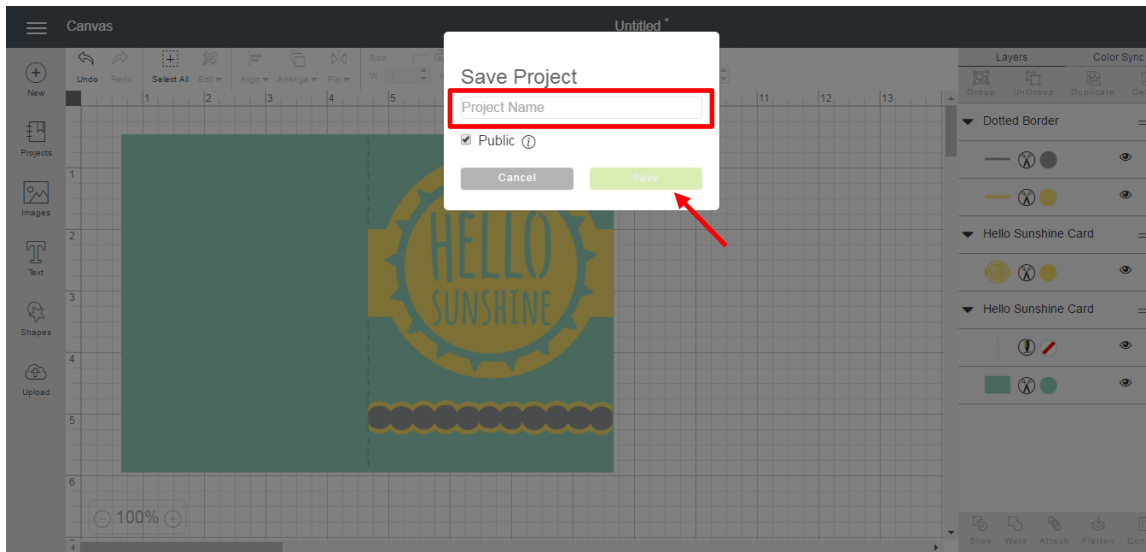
Canvas

Untitled *

New

Projects

Images

Text

Shapes

Upload

Undo Redo Select All Edit Align Arrange Flip Size W

1 2 3 4 5 11 12 13

1

2

3

4

5

6

Save Project

Project Name

Public

Cancel

Save

HELLO SUNSHINE

100%

Layers Color Sync

Group UnGroup Duplicate

Dotted Border

Hello Sunshine Card

Hello Sunshine Card

Slice Weld Attach Flatten